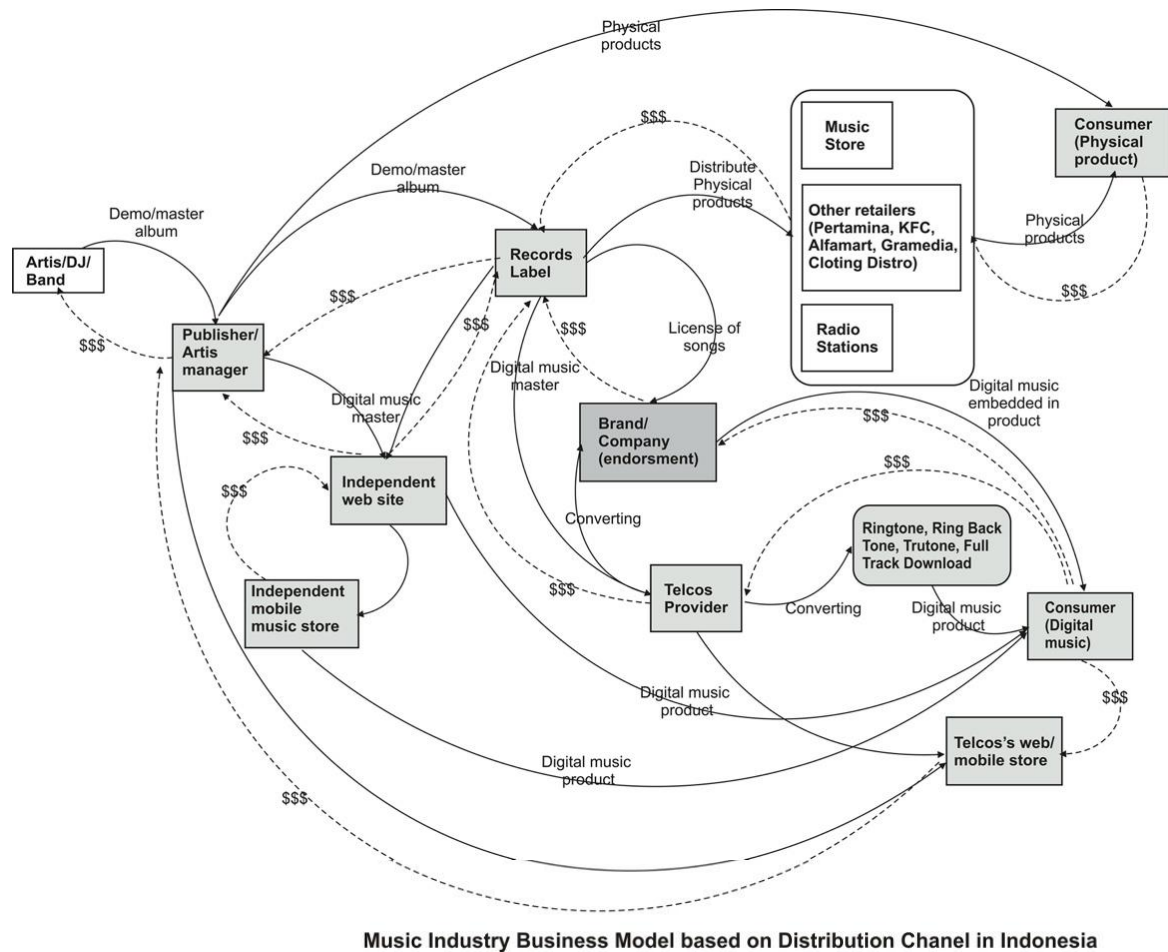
Physical products

$$$

Music Store

Consumer (Physical product)

Demo/master album

Distribute Physical products

Other retailers (Pertamina, KFC, Alfamart, Gramedia, Cloting Distro)

Demo/master album

Records Label

Physical products

Artis/DJ/ Band

$$$

$$$

$$$

$$$

Publisher/ Artis manager

$$$

License of songs

Radio Stations

$$$

Digital music master

Digital music embedded in product

Digital music master

Brand/ Company (endorsment)

$$$

$$$

$$$

Independent web site

$$$

Converting

Ringtone, Ring Back Tone, Trutone, Full Track Download

Independent mobile music store

$$$

Telcos Provider

Converting

Digital music product

Consumer (Digital music)

Digital music product

$$$

Digital music product

Telcos's web/ mobile store

$$$

Music Industry Business Model based on Distribution Chanel in Indonesia